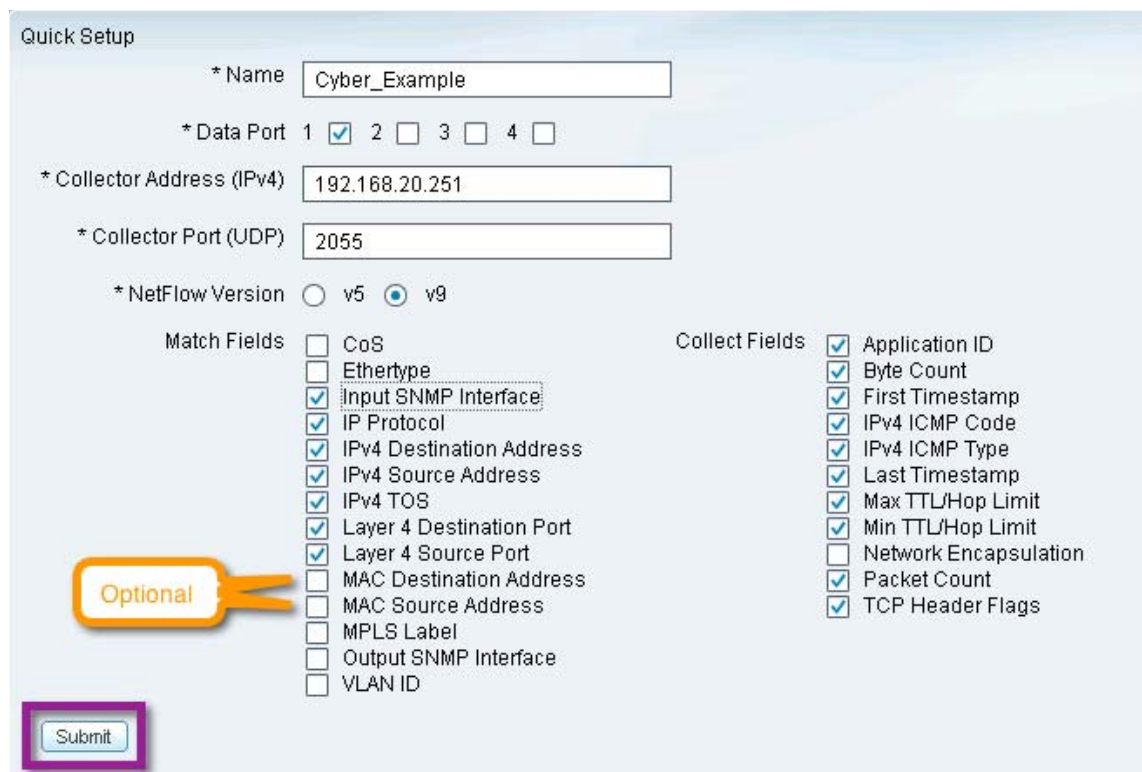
Quick Setup

* Name Cyber_Example

* Data Port 1 2 3 4

* Collector Address (IPv4) 192.168.20.251

* Collector Port (UDP) 2055

* NetFlow Version v5 v9

Match Fields
CoS
Ethertype
Input SNMP Interface
IP Protocol
IPv4 Destination Address
IPv4 Source Address
IPv4 TOS
Layer 4 Destination Port
Layer 4 Source Port
MAC Destination Address
MAC Source Address
MPLS Label
Output SNMP Interface
VLAN ID

Optional

Collect Fields
Application ID
Byte Count
First Timestamp
IPv4 ICMP Code
IPv4 ICMP Type
Last Timestamp
Max TTL/Hop Limit
Min TTL/Hop Limit
Network Encapsulation
Packet Count
TCP Header Flags

Submit